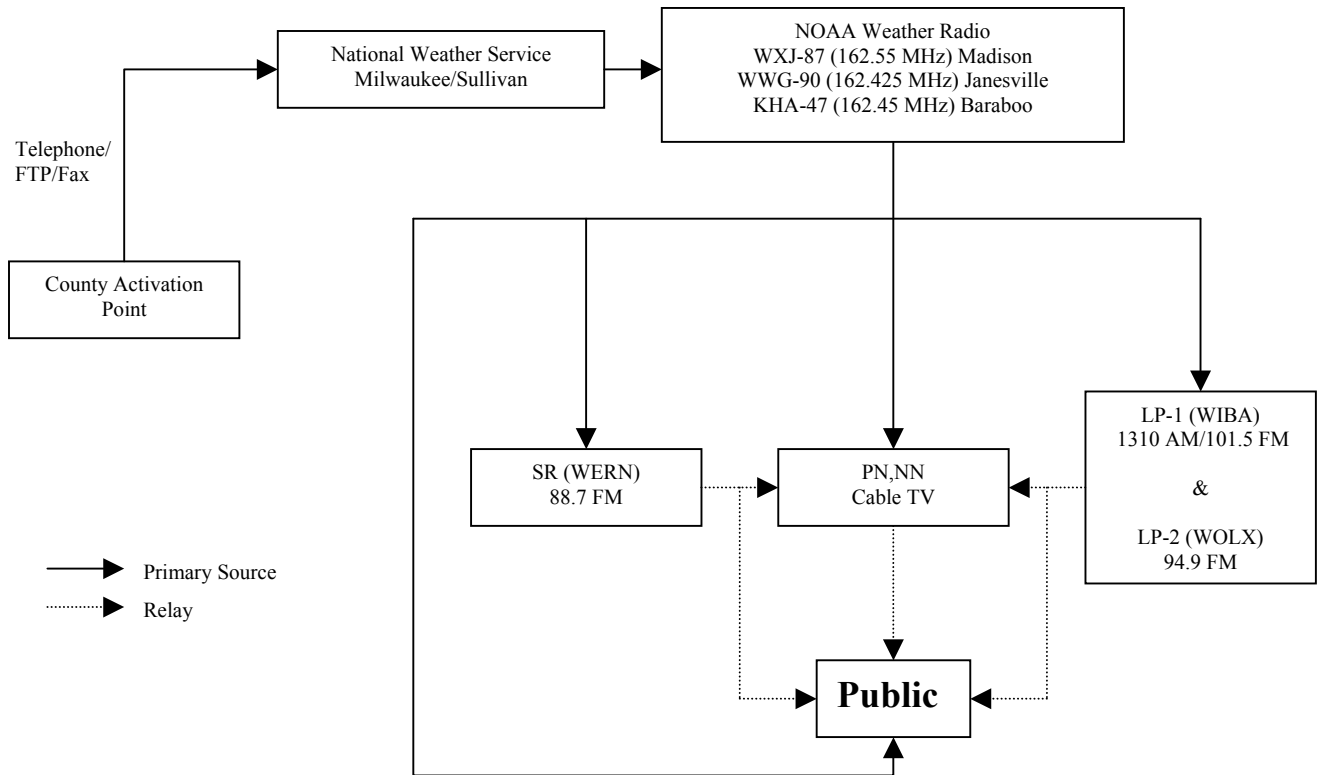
National Weather Service
Milwaukee/Sullivan

NOAA Weather Radio
WXJ-87 (162.55 MHz) Madison
WWG-90 (162.425 MHz) Janesville
KHA-47 (162.45 MHz) Baraboo

Telephone/
FTP/Fax

County Activation
Point

SR (WERN)
88.7 FM

PN,NN
Cable TV

LP-1 (WIBA)
1310 AM/101.5 FM

&

LP-2 (WOLX)
94.9 FM

Primary Source

Relay

Public